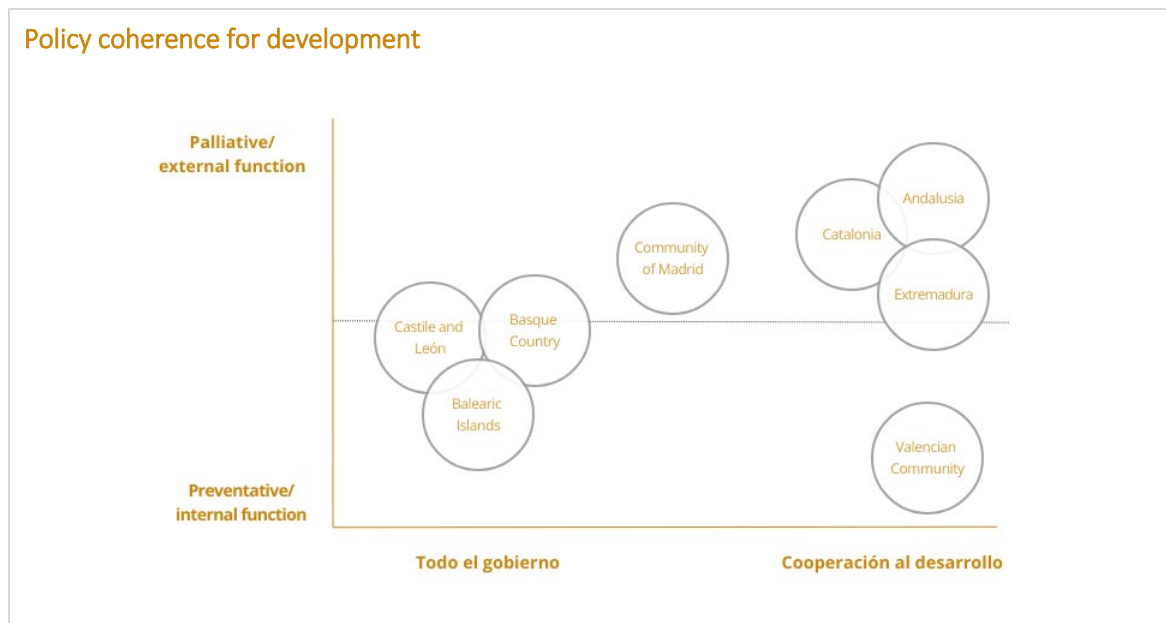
Policy coherence for development

Palliative/ external function

Preventative/ internal function

Community of Madrid

Andalusia

Catalonia

Extremadura

Castile and León

Basque Country

Balearic Islands

Valencian Community

Todo el gobierno

Cooperación al desarrollo